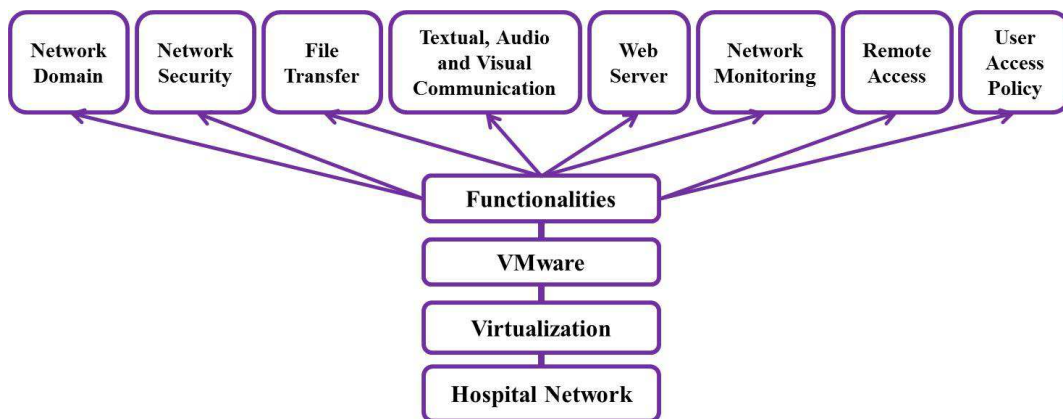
Network Domain

Network Security

File Transfer

Textual, Audio and Visual Communication

Web Server

Network Monitoring

Remote Access

User Access Policy

Functionalities

VMware

Virtualization

Hospital Network